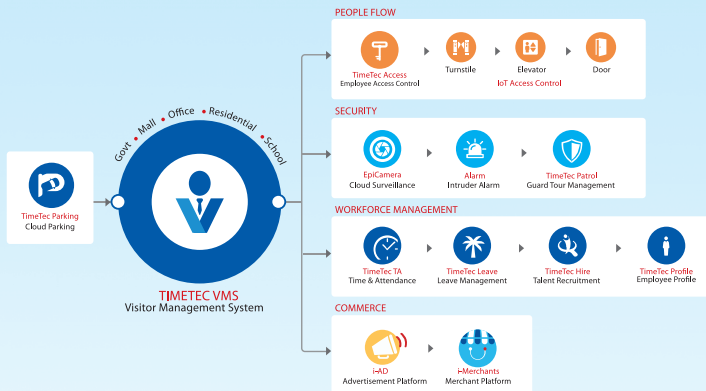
TimeTec Parking
Cloud Parking

Govt • Mall • Office • Residential • School

TIMETEC VMS
Visitor Management System

PEOPLE FLOW

TimeTec Access
Employee Access Control

Turnstile

Elevator
IoT Access Control

Door

SECURITY

EpiCamera
Cloud Surveillance

Alarm
Intruder Alarm

TimeTec Patrol
Guard Tour Management

WORKFORCE MANAGEMENT

TimeTec TA
Time & Attendance

TimeTec Leave
Leave Management

TimeTec Hire
Talent Recruitment

TimeTec Profile
Employee Profile

COMMERCE

i-AD
Advertisement Platform

i-Merchants
Merchant Platform